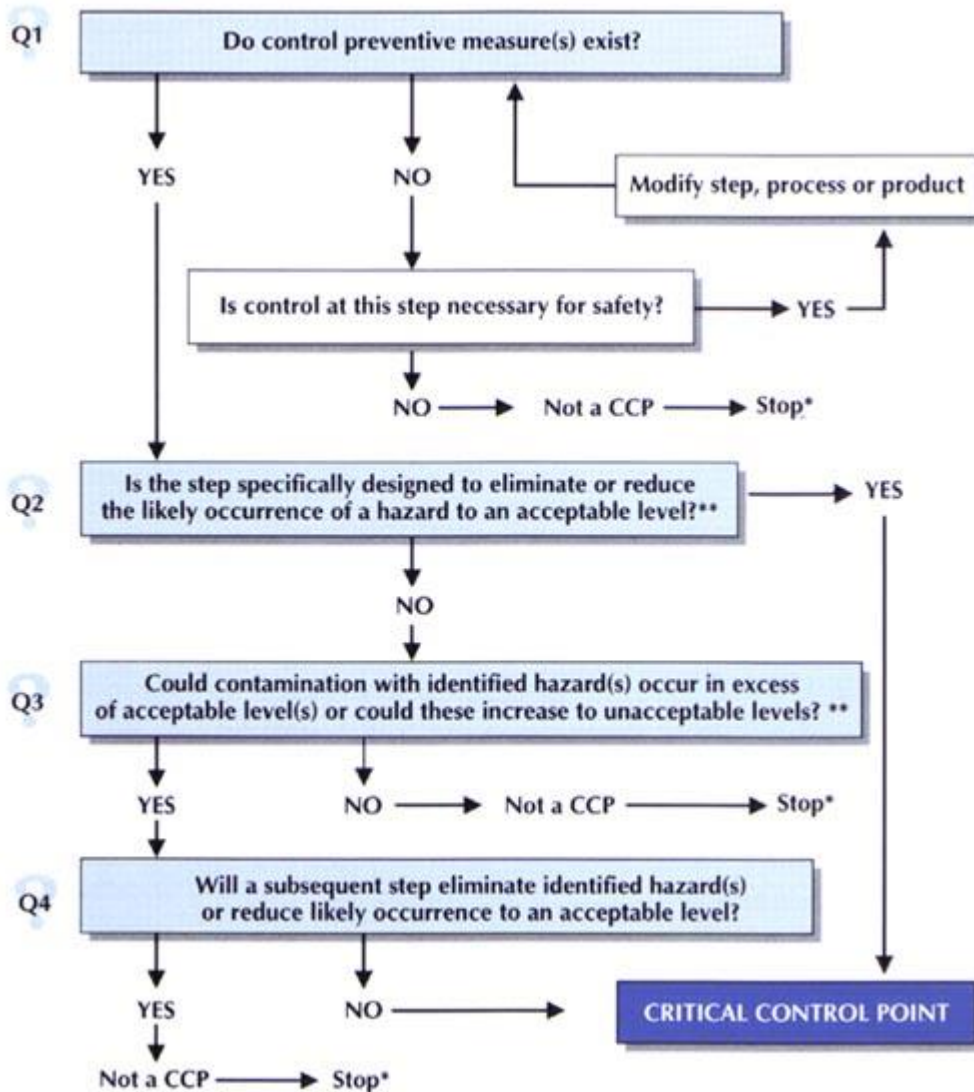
Q1

Do control preventive measure(s) exist?

YES

NO

Modify step, process or product

Is control at this step necessary for safety?

YES

NO

Not a CCP

Stop*

Q2

Is the step specifically designed to eliminate or reduce the likely occurrence of a hazard to an acceptable level?**

YES

NO

Q3

Could contamination with identified hazard(s) occur in excess of acceptable level(s) or could these increase to unacceptable levels? **

YES

NO

Not a CCP

Stop*

Q4

Will a subsequent step eliminate identified hazard(s) or reduce likely occurrence to an acceptable level?

YES

NO

CRITICAL CONTROL POINT

Not a CCP

Stop*